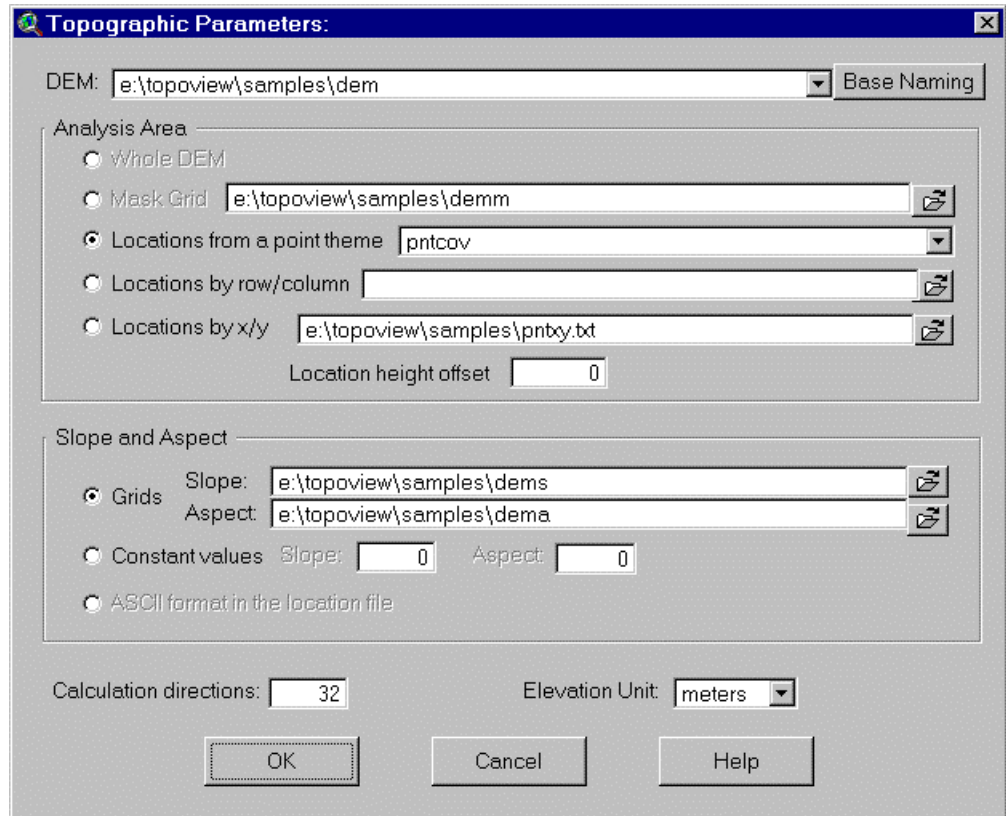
Topographic Parameters:

DEM: e:\topoview\samples\dem
Base Naming

Analysis Area
Whole DEM
Mask Grid e:\topoview\samples\demm
Locations from a point theme pntcov
Locations by row/column
Locations by x/y e:\topoview\samples\pntxy.txt
Location height offset 0

Slope and Aspect
Grids Slope: e:\topoview\samples\dems
Aspect: e:\topoview\samples\dema
Constant values Slope: 0 Aspect: 0
ASCII format in the location file

Calculation directions: 32
Elevation Unit: meters

OK
Cancel
Help